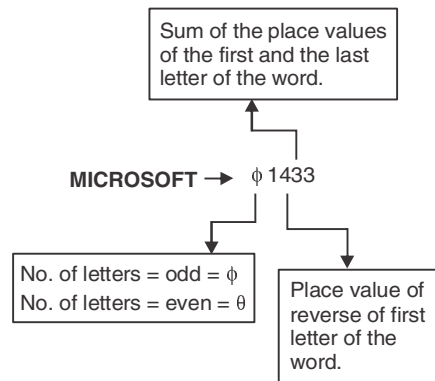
Sum of the place values of the first and the last letter of the word.

MICROSOFT → $\phi$ 1433

No. of letters = odd = $\phi$
No. of letters = even = $\theta$

Place value of reverse of first letter of the word.